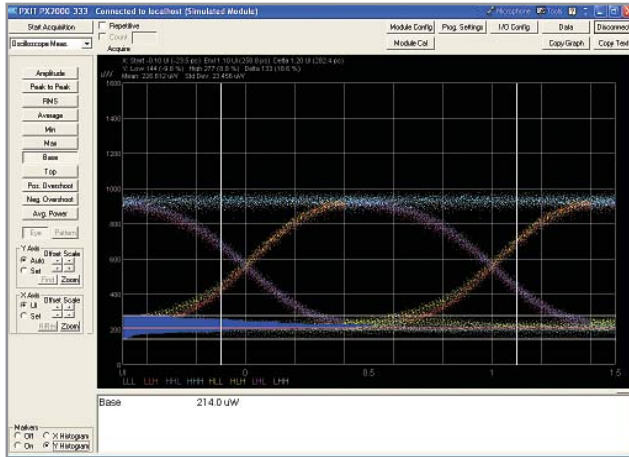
PXIT PX2000 333 Connected to localhost (Simulated Module)

Microphone Tools

Start Acquisition

Repetitive

Count

Acquire

Oscilloscope Meas.

Module Config

Prog. Settings

I/O Config

Data

Disconnect

Module Cal

Copy Graph

Copy Text

Amplitude

Peak to Peak

RMS

Average

Min

Max

Base

Top

Pos. Overshoot

Neg. Overshoot

Avg. Power

Eye

Pattern

Y Axis

Auto

Set

Offset Scale

Find

Zoom

X Axis

UI

Set

Offset Scale

Fill

Zoom

X: Start -0.10 UI (-25.5 ps) End 1.10 UI (250.8 ps) Delta 1.20 UI (282.4 ps)

Y: Low 144 (-9.8 %) High 277 (8.8 %) Delta 133 (18.6 %)

Mean 226.812 uW Std Dev 23.456 uW

1600

uW

1400

1200

1000

800

600

400

200

0

UI

0

0.5

1

1.5

LLL LLH HHL HHH HLL HLH LHL LHH

Base 214.0 uW

Markers

Off

X Histogram

On

Y Histogram